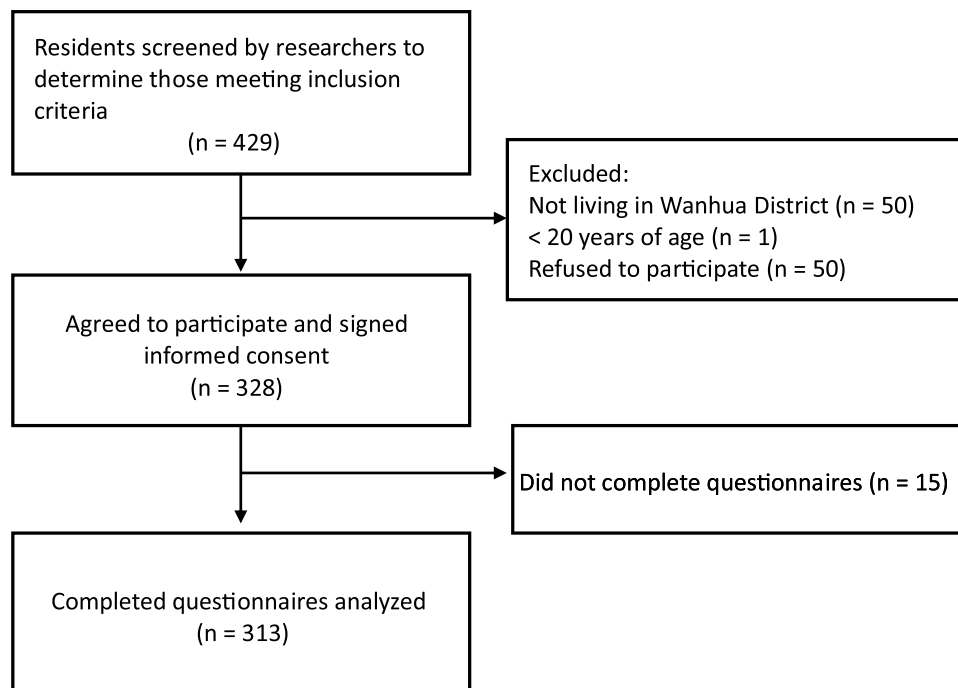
Residents screened by researchers to determine those meeting inclusion criteria
(n = 429)

Excluded:
Not living in Wanhua District (n = 50)
< 20 years of age (n = 1)
Refused to participate (n = 50)

Agreed to participate and signed informed consent
(n = 328)

Did not complete questionnaires (n = 15)

Completed questionnaires analyzed
(n = 313)